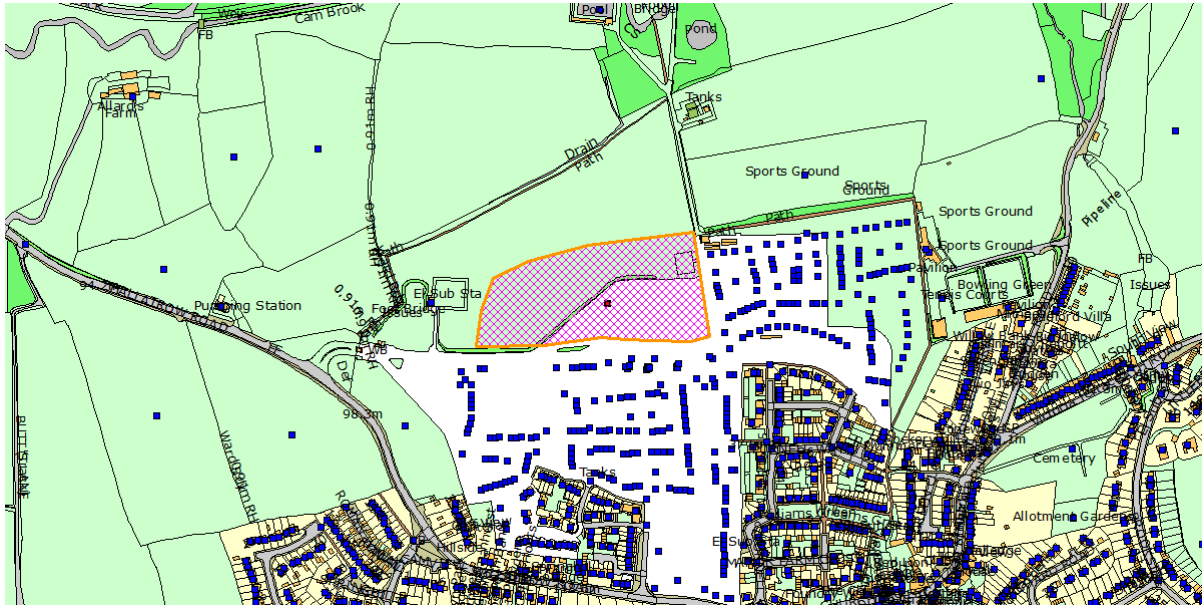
Weir
Cam Brook
FB
Pond
Pond
Allards Farm
Tanks
Drain
Path
Sports Ground
Sports Ground
Sports Ground
Sports Ground
Path
Path
Pipeline
FB
Issues
El Sub Sta
Pavilion
Bowling Green
Tennis Courts
Pumping Station
Footbridge
FB
94.2m
98.3m
Tanks
Cemetery
Allotment Gardens
Hillside
El Sub Sta